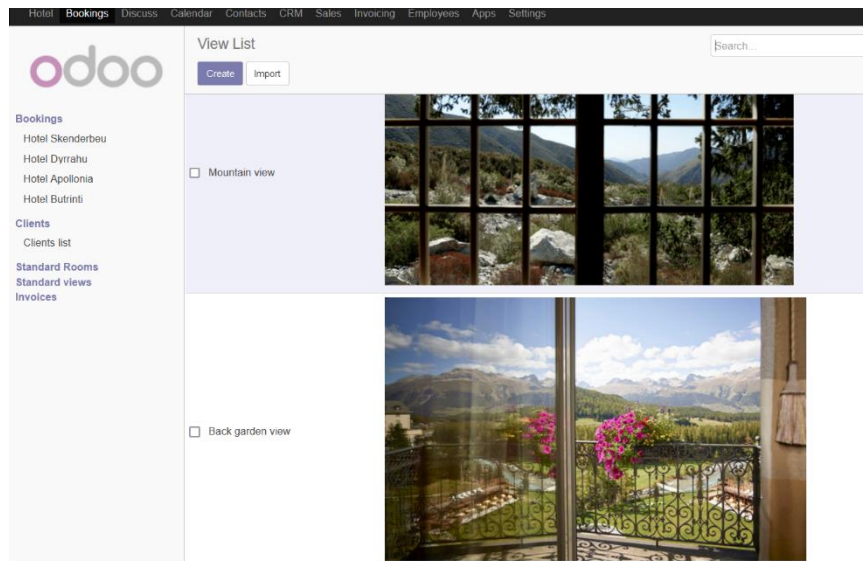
Hotel Bookings Discuss Calendar Contacts CRM Sales Invoicing Employees Apps Settings

odoo

View List

Create Import

Search...

Bookings
Hotel Skenderbeu
Hotel Dyrrahu
Hotel Apollonia
Hotel Butrinti
Clients
Clients list
Standard Rooms
Standard views
Invoices

Mountain view

Back garden view